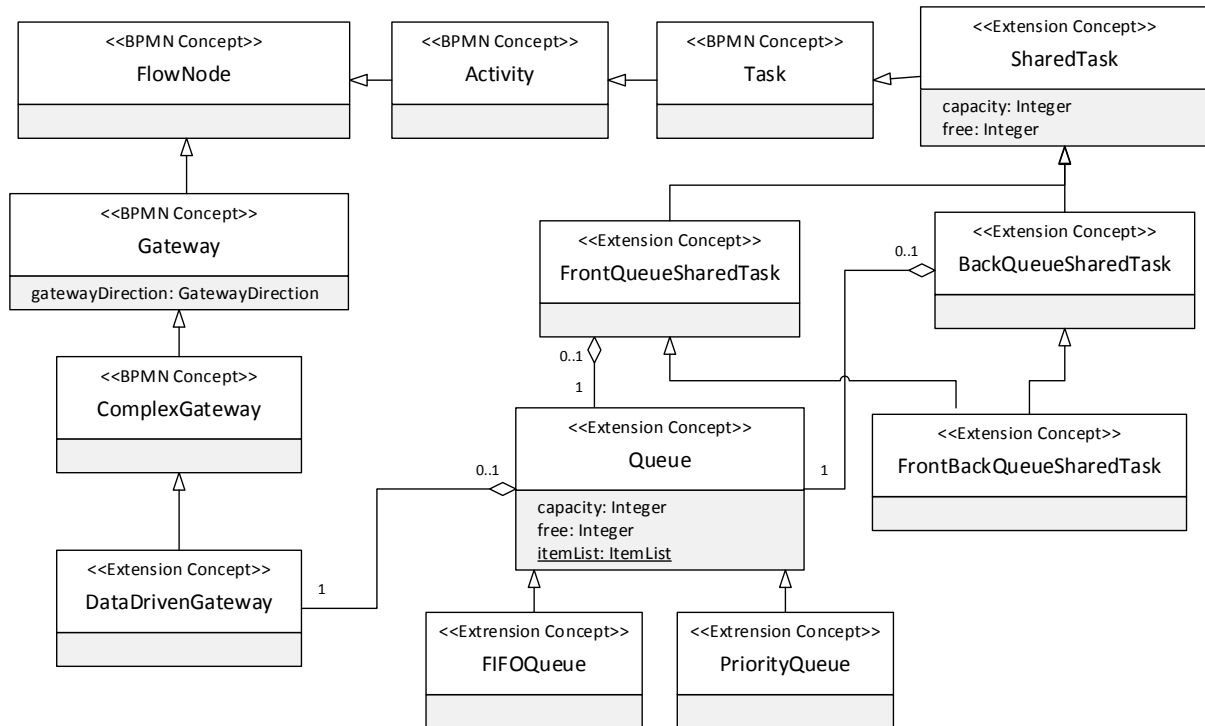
<<BPMN Concept>>
FlowNode

<<BPMN Concept>>
Activity

<<BPMN Concept>>
Task

<<Extension Concept>>
SharedTask
capacity: Integer
free: Integer

<<BPMN Concept>>
Gateway
gatewayDirection: GatewayDirection

<<Extension Concept>>
FrontQueueSharedTask

0..1

<<Extension Concept>>
BackQueueSharedTask

<<BPMN Concept>>
ComplexGateway

0..1
1

<<Extension Concept>>
Queue
capacity: Integer
free: Integer
itemList: ItemList

0..1

1

<<Extension Concept>>
FrontBackQueueSharedTask

<<Extension Concept>>
DataDrivenGateway

1

<<Extrension Concept>>
FIFOQueue

<<Extension Concept>>
PriorityQueue